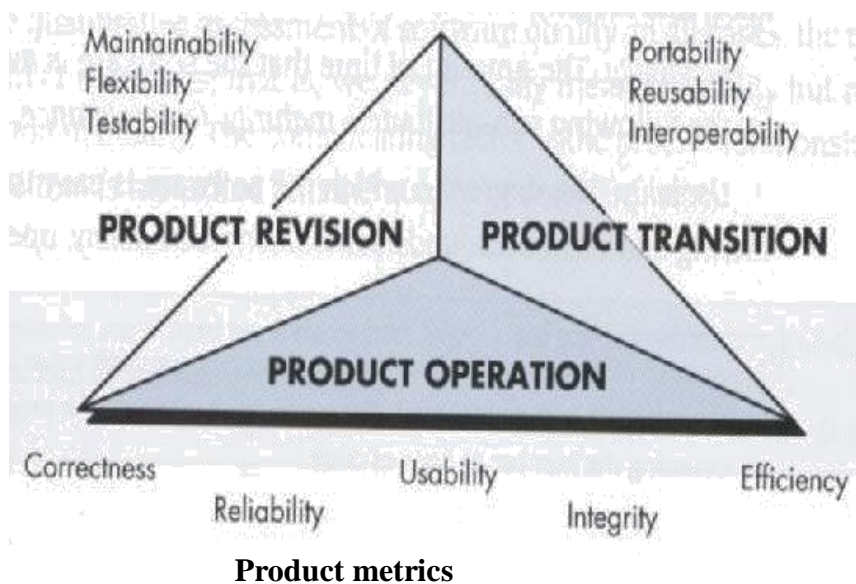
Maintainability
Flexibility
Testability

Portability
Reusability
Interoperability

PRODUCT REVISION

PRODUCT TRANSITION

PRODUCT OPERATION

Correctness

Reliability

Usability

Integrity

Efficiency

Product metrics